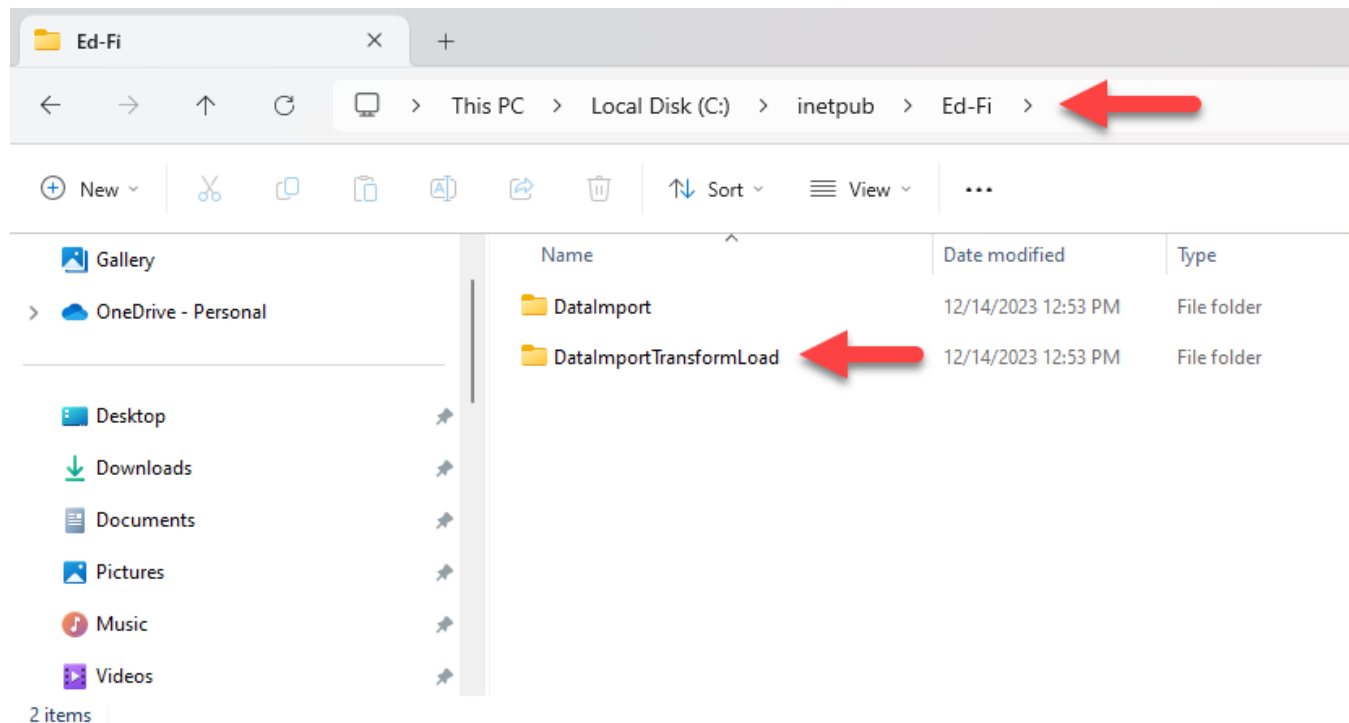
Ed-Fi ×  +

This PC > Local Disk (C:) > inetpub > Ed-Fi >

New  Sort  View  ...

Gallery
OneDrive - Personal

Desktop
Downloads
Documents
Pictures
Music
Videos

| Name | Date modified | Type |
|---|---|---|
| DataImport | 12/14/2023 12:53 PM | File folder |
| DataImportTransformLoad | 12/14/2023 12:53 PM | File folder |

2 items